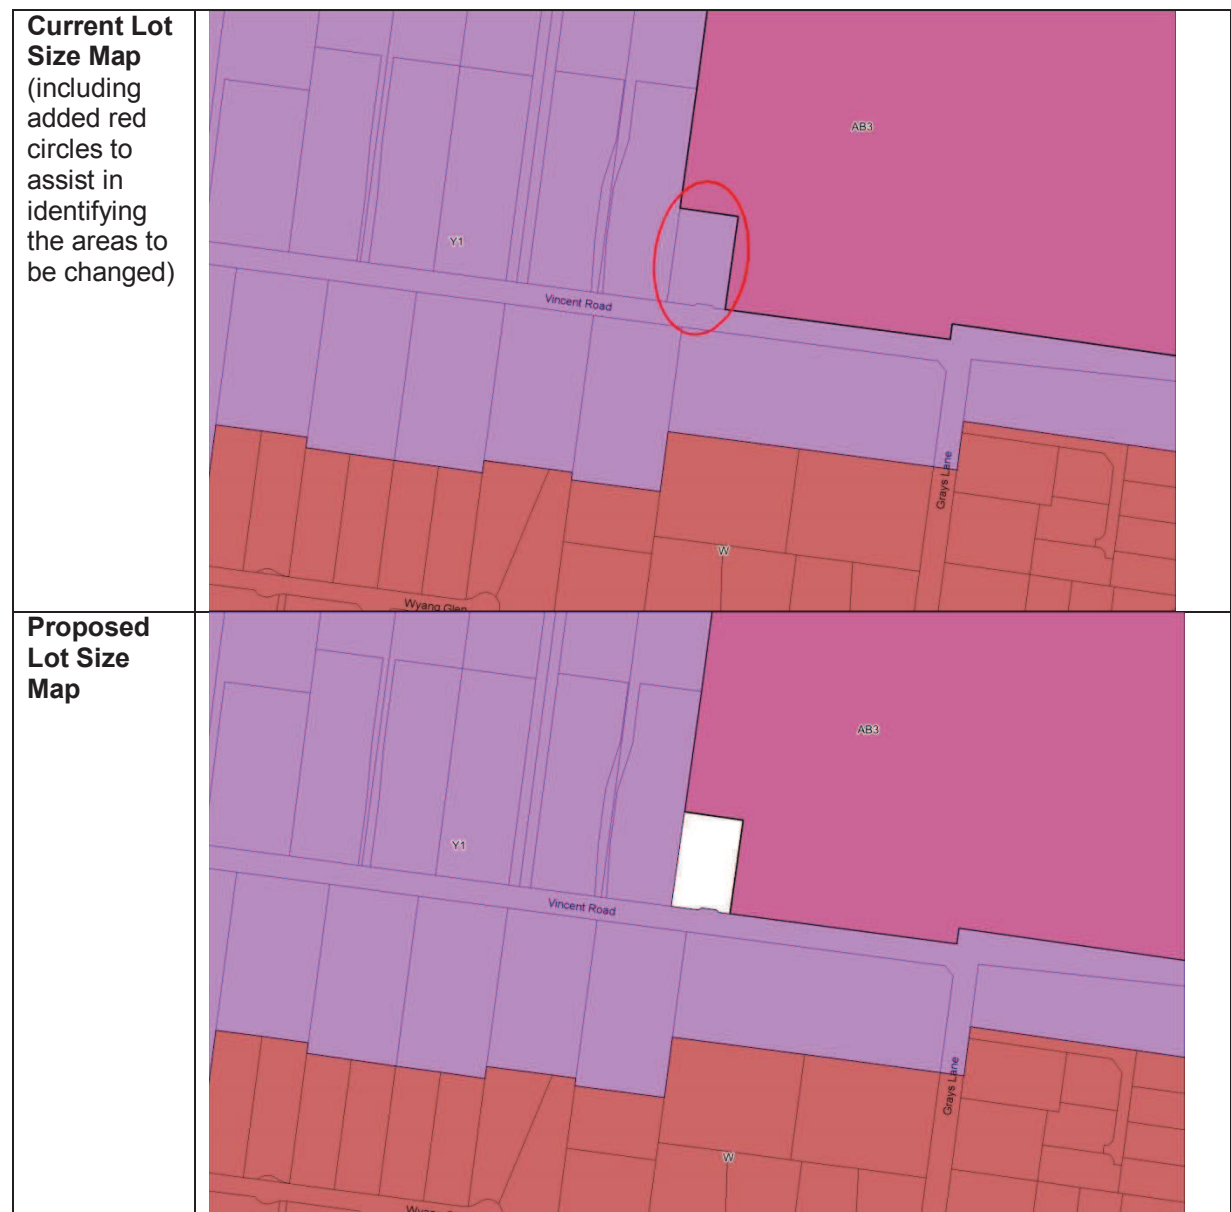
| | |
|---|---|
| **Current Lot Size Map** (including added red circles to assist in identifying the areas to be changed) | AB3 Y1 Vincent Road Grays Lane W Wyang Glen |
| **Proposed Lot Size Map** | AB3 Y1 Vincent Road Grays Lane W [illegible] |